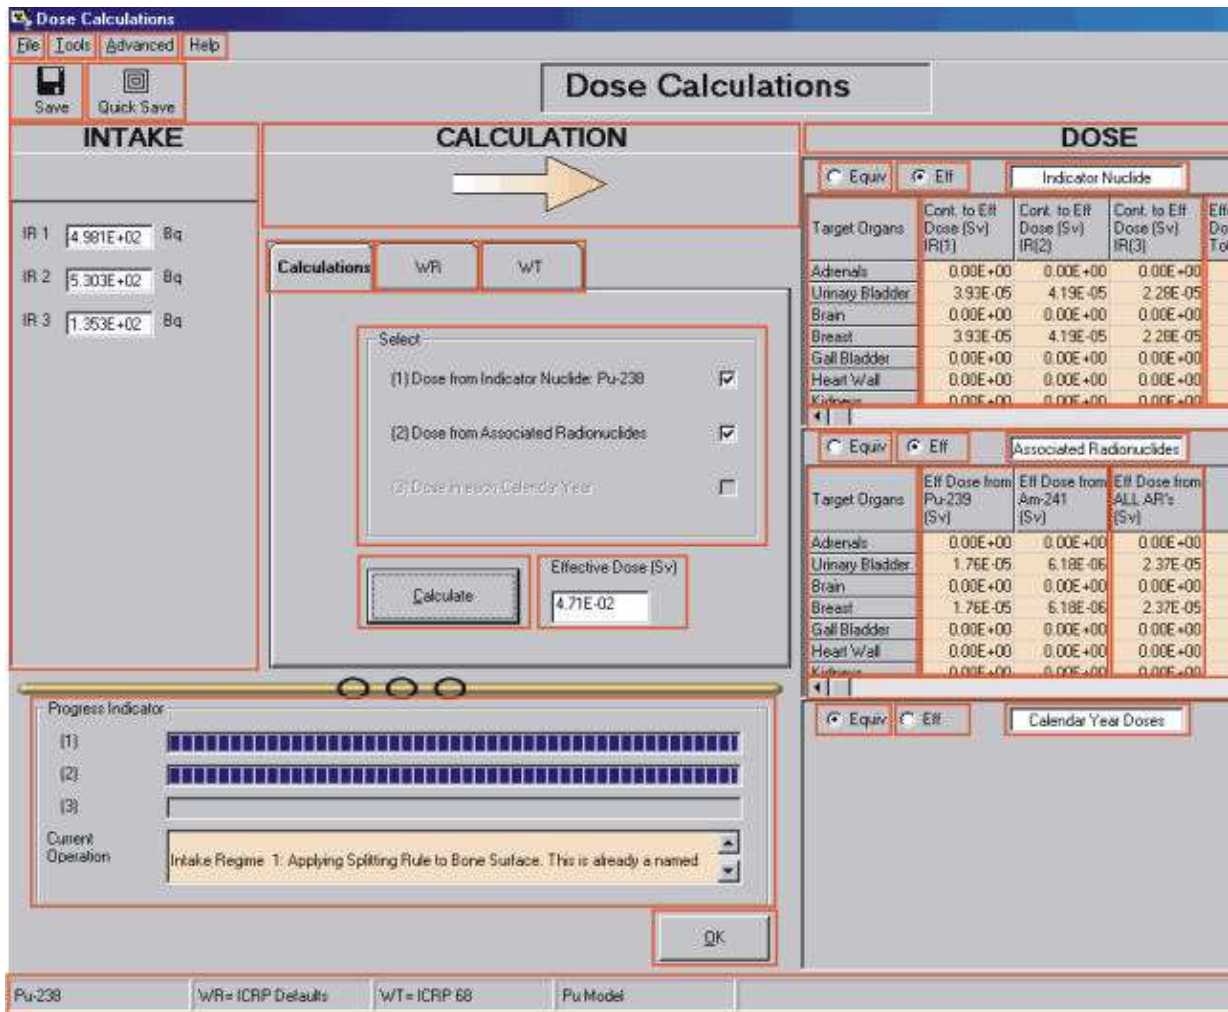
Dose Calculations

File Tools Advanced Help

Save Quick Save

Dose Calculations

INTAKE

IR 1 4.981E+02 Bq

IR 2 5.303E+02 Bq

IR 3 1.353E+02 Bq

CALCULATION

Calculations WR WT

Select

(1) Dose from Indicator Nuclide: Pu-238

(2) Dose from Associated Radionuclides

(3) Dose in each Calendar Year

Calculate

Effective Dose (Sv)

4.71E-02

DOSE

Equiv Eff Indicator Nuclide

| Target Organs | Cont. to Eff Dose (Sv) IR(1) | Cont. to Eff Dose (Sv) IR(2) | Cont. to Eff Dose (Sv) IR(3) | Eff Do To |
|---|---|---|---|---|
| Adrenals | 0.00E+00 | 0.00E+00 | 0.00E+00 | |
| Urinary Bladder | 3.93E-05 | 4.19E-05 | 2.28E-05 | |
| Brain | 0.00E+00 | 0.00E+00 | 0.00E+00 | |
| Breast | 3.93E-05 | 4.19E-05 | 2.28E-05 | |
| Gall Bladder | 0.00E+00 | 0.00E+00 | 0.00E+00 | |
| Heart Wall | 0.00E+00 | 0.00E+00 | 0.00E+00 | |
| Kidneys | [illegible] | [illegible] | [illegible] | |

Equiv Eff Associated Radionuclides

| Target Organs | Eff Dose from Pu-239 (Sv) | Eff Dose from Am-241 (Sv) | Eff Dose from ALL AR's (Sv) |
|---|---|---|---|
| Adrenals | 0.00E+00 | 0.00E+00 | 0.00E+00 |
| Urinary Bladder | 1.76E-05 | 6.18E-06 | 2.37E-05 |
| Brain | 0.00E+00 | 0.00E+00 | 0.00E+00 |
| Breast | 1.76E-05 | 6.18E-06 | 2.37E-05 |
| Gall Bladder | 0.00E+00 | 0.00E+00 | 0.00E+00 |
| Heart Wall | 0.00E+00 | 0.00E+00 | 0.00E+00 |
| Kidneys | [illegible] | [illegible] | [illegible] |

Equiv Eff Calendar Year Doses

Progress Indicator

(1)

(2)

(3)

Current Operation

Intake Regime 1: Applying Splitting Rule to Bone Surface. This is already a named

OK

Pu-238 WR= ICRP Defaults WT= ICRP 68 Pu Model